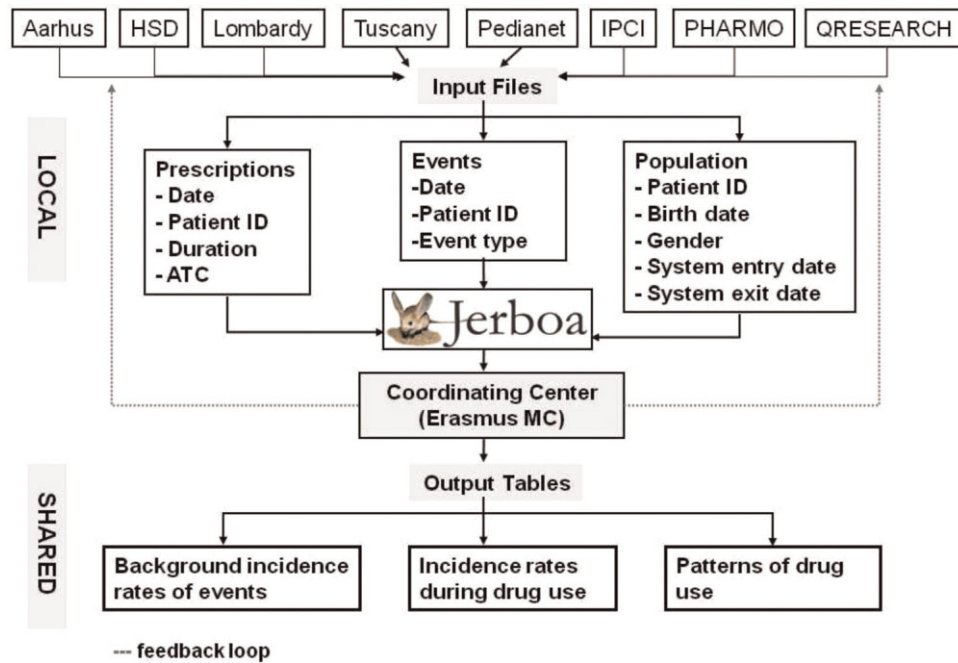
Aarhus
HSD
Lombardy
Tuscany
Pedianet
IPCI
PHARMO
QRESEARCH

Input Files

LOCAL

Prescriptions
- Date
- Patient ID
- Duration
- ATC

Events
-Date
-Patient ID
-Event type

Population
- Patient ID
- Birth date
- Gender
- System entry date
- System exit date

Jerboa

Coordinating Center
(Erasmus MC)

SHARED

Output Tables

Background incidence rates of events

Incidence rates during drug use

Patterns of drug use

--- feedback loop